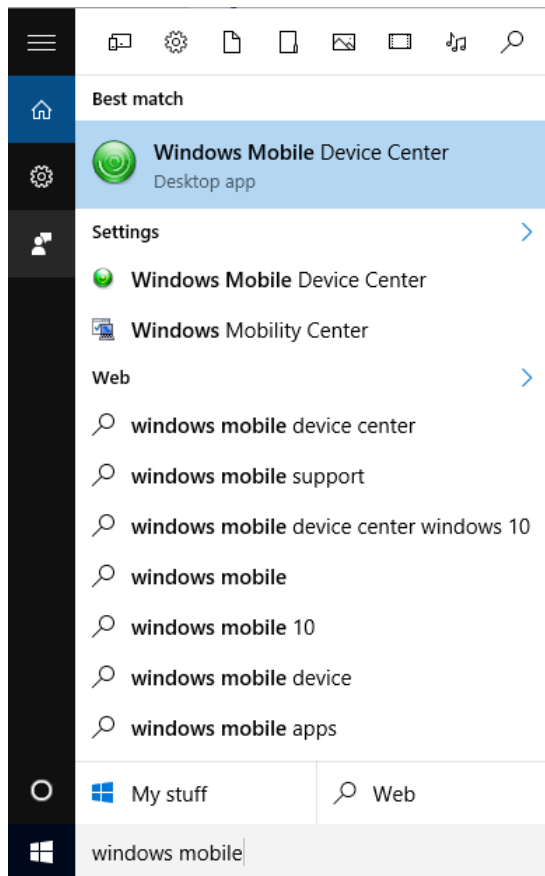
Best match

Windows Mobile Device Center
Desktop app

Settings

Windows Mobile Device Center

Windows Mobility Center

Web

windows mobile device center

windows mobile support

windows mobile device center windows 10

windows mobile

windows mobile 10

windows mobile device

windows mobile apps

My stuff

Web

windows mobile